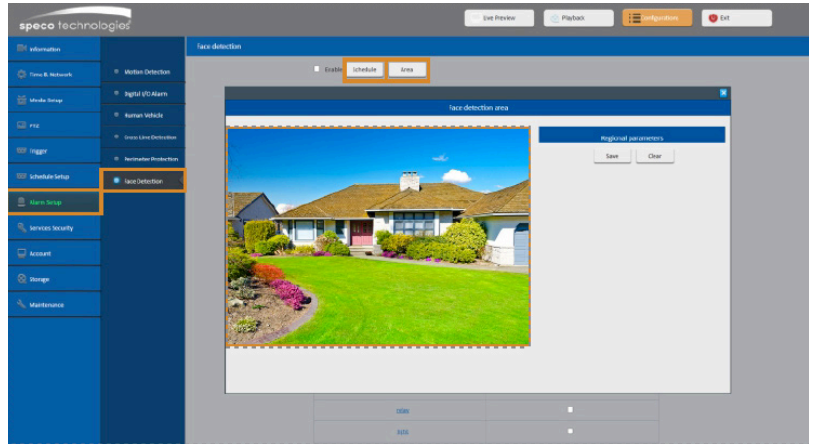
speco technologies

Live Preview
Playback
Configuration
Exit

Information
Time & Network
Media Setup
PTZ
Trigger
Schedule Setup
Alarm Setup
Services Security
Account
Storage
Maintenance

Motion Detection
Digital I/O Alarm
Human-Vehicle
Cross Line Detection
Perimeter Protection
Face Detection

Face detection

Enable
Schedule
Area

Face detection area

Regional parameters
Save
Clear

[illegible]
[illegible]